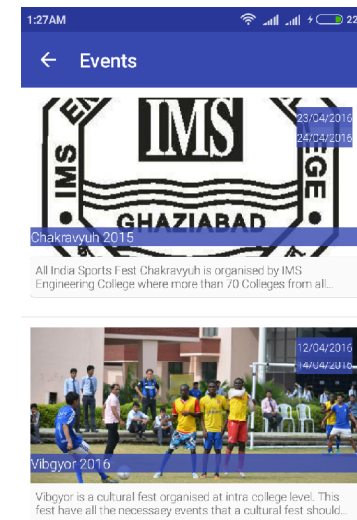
1:27AM

22

Events

IMS

GHAZIABAD

23/04/2016
24/04/2016

Chakravyuh 2015

All India Sports Fest Chakravyuh is organised by IMS Engineering College where more than 70 Colleges from all...

12/04/2016
14/04/2016

Vibgyor 2016

Vibgyor is a cultural fest organised at intra college level. This fest have all the necessary events that a cultural fest should...